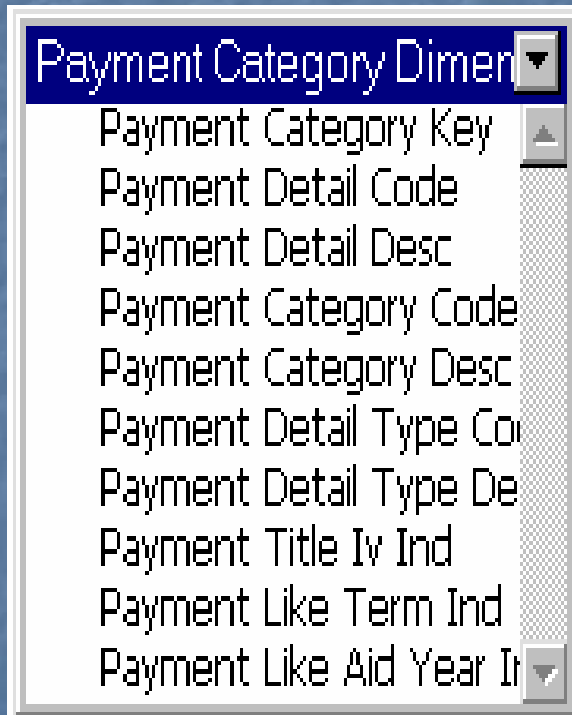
Payment Category Dimen

Payment Category Key
Payment Detail Code
Payment Detail Desc
Payment Category Code
Payment Category Desc
Payment Detail Type Co
Payment Detail Type De
Payment Title Iv Ind
Payment Like Term Ind
Payment Like Aid Year I